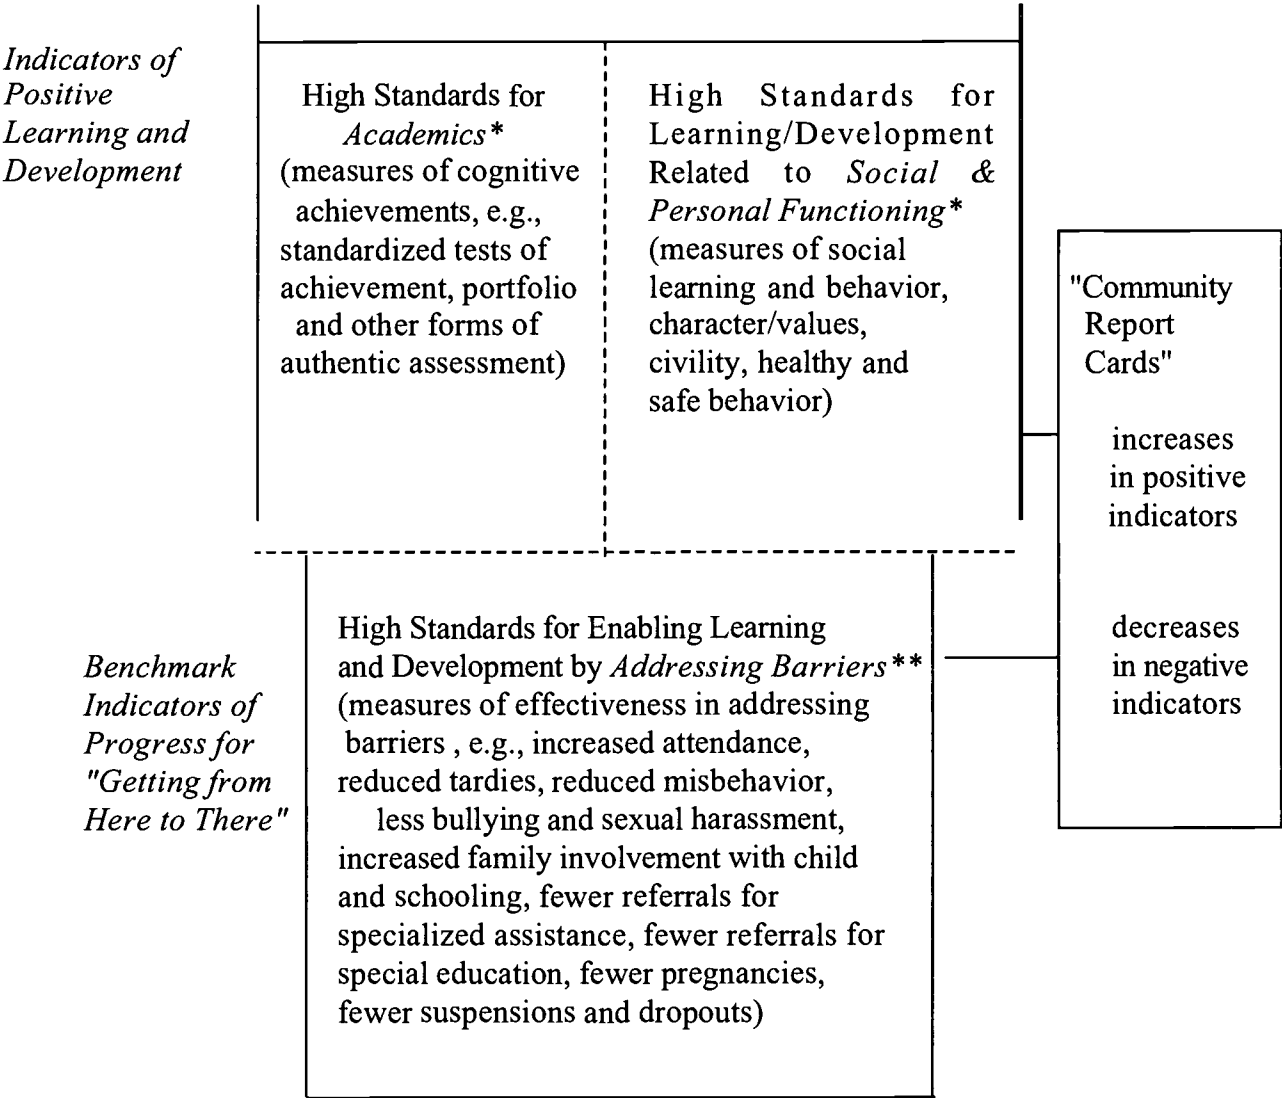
Indicators of Positive Learning and Development

High Standards for Academics* (measures of cognitive achievements, e.g., standardized tests of achievement, portfolio and other forms of authentic assessment)

High Standards for Learning/Development Related to Social & Personal Functioning* (measures of social learning and behavior, character/values, civility, healthy and safe behavior)

"Community Report Cards"

increases in positive indicators

decreases in negative indicators

Benchmark Indicators of Progress for "Getting from Here to There"

High Standards for Enabling Learning and Development by Addressing Barriers** (measures of effectiveness in addressing barriers , e.g., increased attendance, reduced tardies, reduced misbehavior, less bullying and sexual harassment, increased family involvement with child and schooling, fewer referrals for specialized assistance, fewer referrals for special education, fewer pregnancies, fewer suspensions and dropouts)